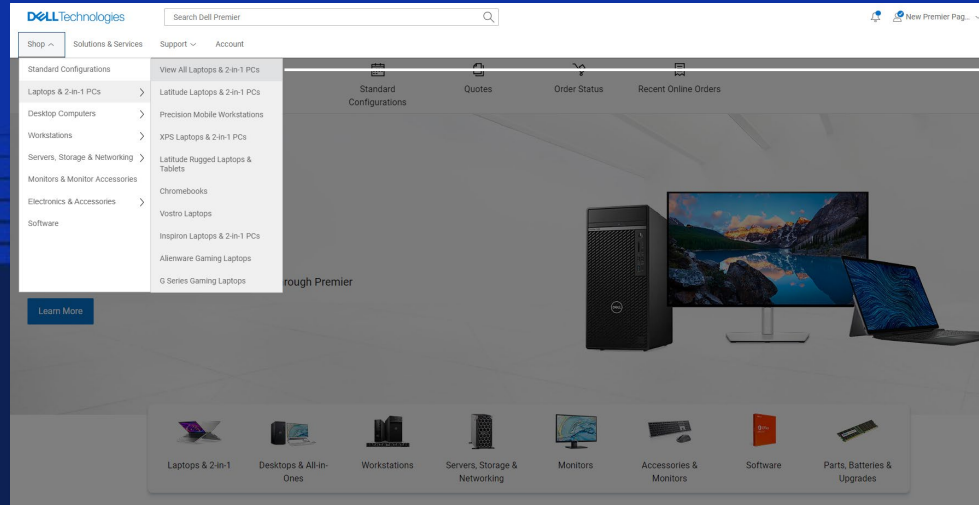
DELLTechnologies

Search Dell Premier

New Premier Pag...

Shop

Solutions & Services

Support

Account

Standard Configurations

Laptops & 2-in-1 PCs

Desktop Computers

Workstations

Servers, Storage & Networking

Monitors & Monitor Accessories

Electronics & Accessories

Software

View All Laptops & 2-in-1 PCs

Latitude Laptops & 2-in-1 PCs

Precision Mobile Workstations

XPS Laptops & 2-in-1 PCs

Latitude Rugged Laptops & Tablets

Chromebooks

Vostro Laptops

Inspiron Laptops & 2-in-1 PCs

Alienware Gaming Laptops

G Series Gaming Laptops

Standard Configurations

Quotes

Order Status

Recent Online Orders

rough Premier

Learn More

Laptops & 2-in-1

Desktops & All-in-Ones

Workstations

Servers, Storage & Networking

Monitors

Accessories & Monitors

Software

Parts, Batteries & Upgrades